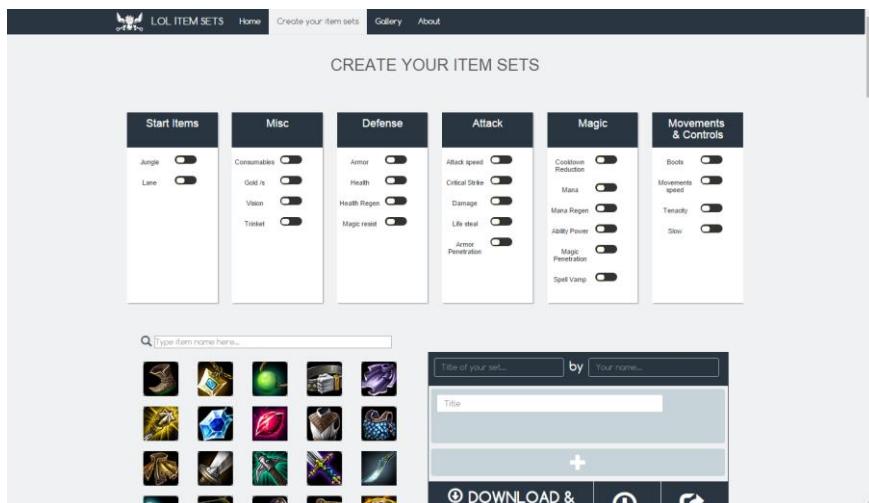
LOL ITEM SETS Home Create your item sets Gallery About

CREATE YOUR ITEM SETS

Start Items
Jungle
Lane

Misc
Consumables
Gold /s
Vision
Trinket

Defense
Armor
Health
Health Regen
Magic resist

Attack
Attack speed
Critical Strike
Damage
Life steal
Armor Penetration

Magic
Cooldown Reduction
Mana
Mana Regen
Ability Power
Magic Penetration
Spell Vamp

Movements & Controls
Boots
Movements speed
Tenacity
Slow

Type item name here...

Title of your set... by Your name...

Title

+

DOWNLOAD &